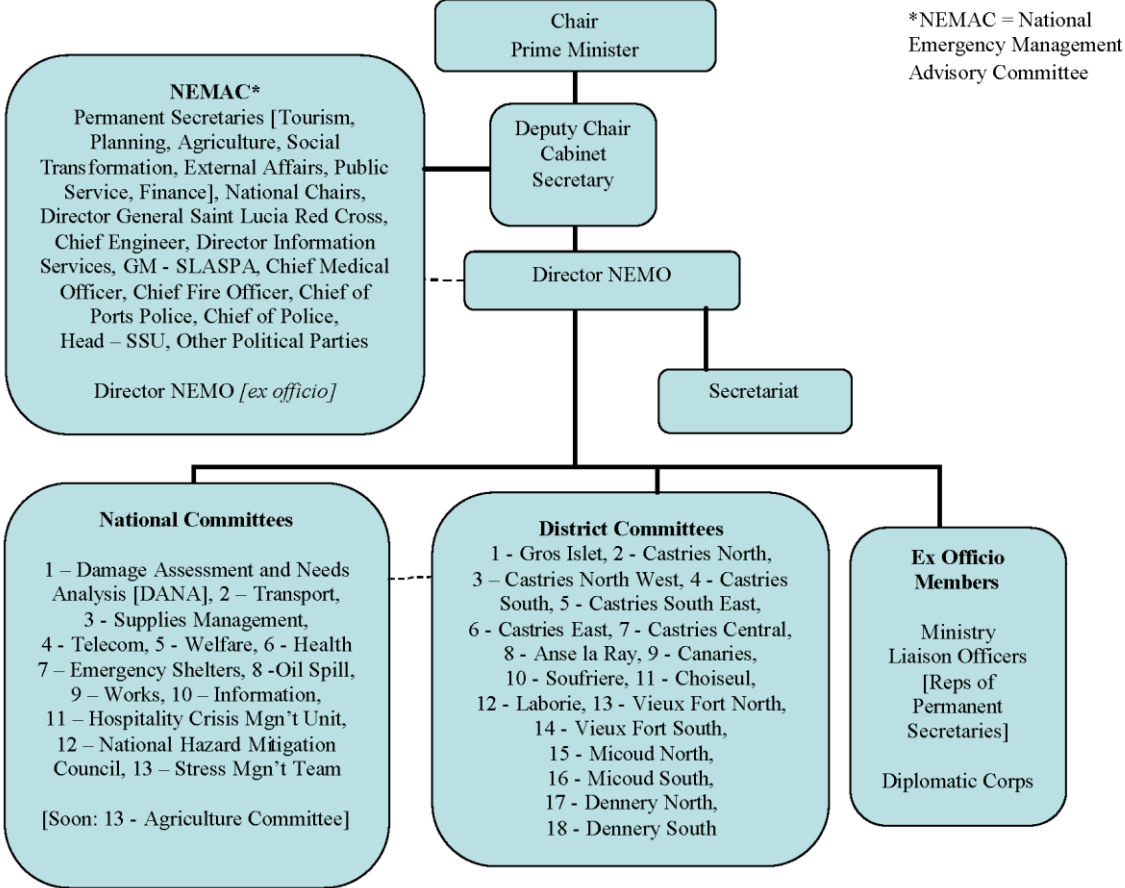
Chair
Prime Minister

*NEMAC = National Emergency Management Advisory Committee

NEMAC*
Permanent Secretaries [Tourism, Planning, Agriculture, Social Transformation, External Affairs, Public Service, Finance], National Chairs, Director General Saint Lucia Red Cross, Chief Engineer, Director Information Services, GM - SLASPA, Chief Medical Officer, Chief Fire Officer, Chief of Ports Police, Chief of Police, Head – SSU, Other Political Parties

Director NEMO *[ex officio]*

Deputy Chair
Cabinet
Secretary

Director NEMO

Secretariat

National Committees

1 – Damage Assessment and Needs Analysis [DANA], 2 – Transport, 3 - Supplies Management, 4 - Telecom, 5 - Welfare, 6 - Health 7 – Emergency Shelters, 8 -Oil Spill, 9 – Works, 10 – Information, 11 – Hospitality Crisis Mgn't Unit, 12 – National Hazard Mitigation Council, 13 – Stress Mgn't Team

[Soon: 13 - Agriculture Committee]

District Committees
1 - Gros Islet, 2 - Castries North, 3 – Castries North West, 4 - Castries South, 5 - Castries South East, 6 - Castries East, 7 - Castries Central, 8 - Anse la Ray, 9 - Canaries, 10 - Soufriere, 11 - Choiseul, 12 - Laborie, 13 - Vieux Fort North, 14 - Vieux Fort South, 15 - Micoud North, 16 - Micoud South, 17 - Dennery North, 18 - Dennery South

Ex Officio
Members

Ministry Liaison Officers [Reps of Permanent Secretaries]

Diplomatic Corps